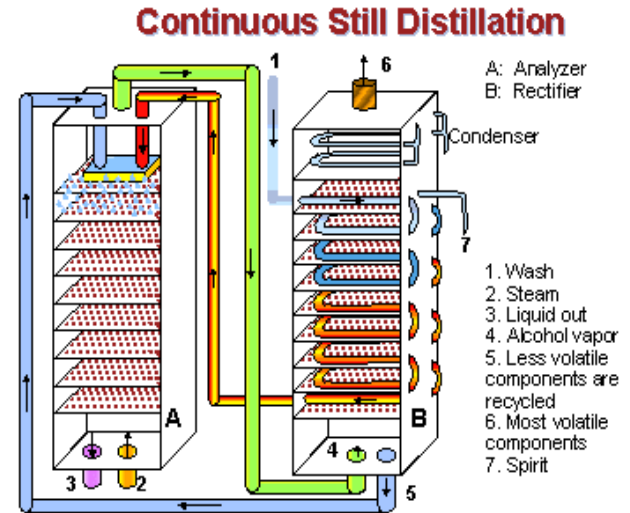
Continuous Still Distillation

A: Analyzer
B: Rectifier

Condenser

1. Wash
2. Steam
3. Liquid out
4. Alcohol vapor
5. Less volatile components are recycled
6. Most volatile components
7. Spirit

1
6
7
A
B
3
2
4
5